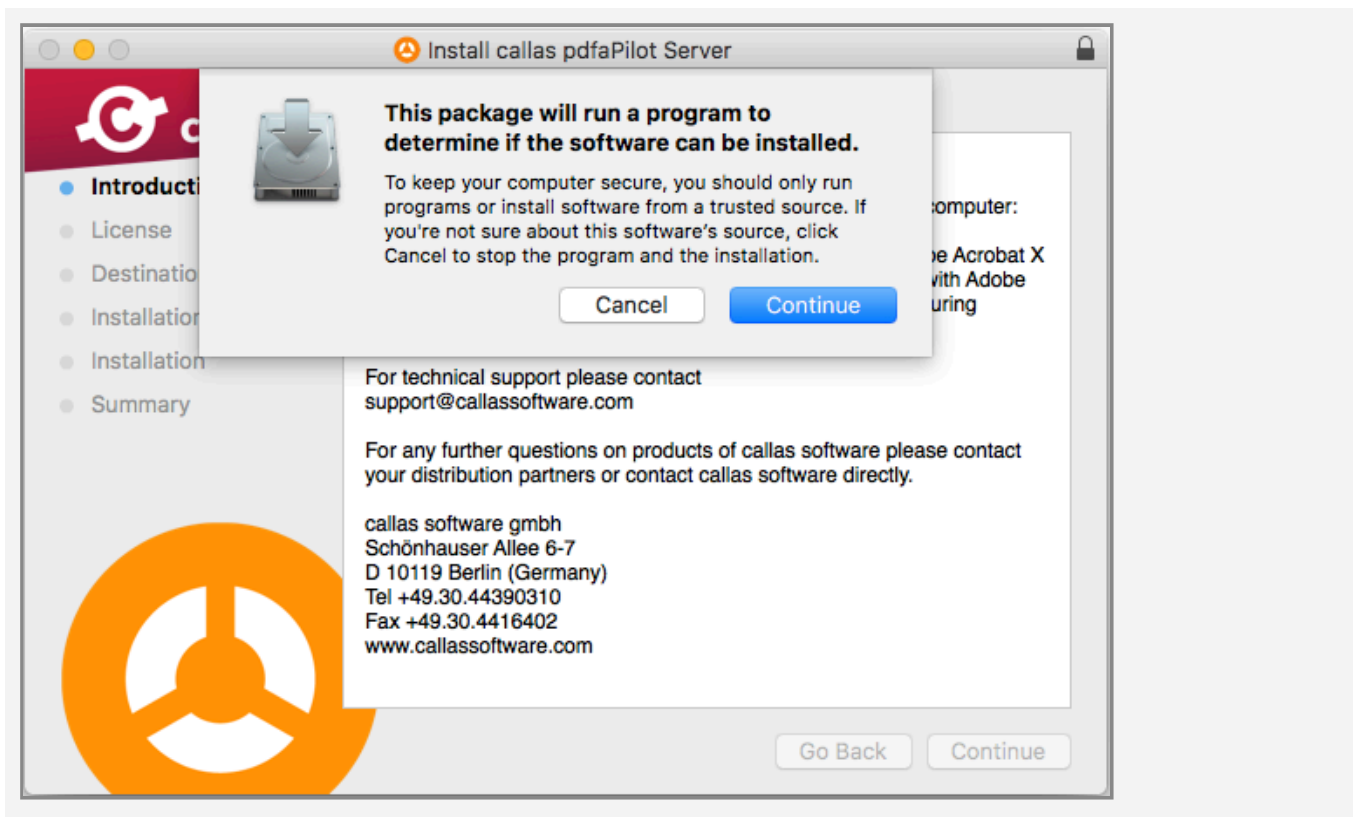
Install callas pdfaPilot Server

Introducti
License
Destinatio
Installation
Installation
Summary

This package will run a program to determine if the software can be installed.

To keep your computer secure, you should only run programs or install software from a trusted source. If you're not sure about this software's source, click Cancel to stop the program and the installation.

Cancel
Continue

omputer:

e Acrobat X
vith Adobe
uring

For technical support please contact
support@callassoftware.com

For any further questions on products of callas software please contact your distribution partners or contact callas software directly.

callas software gmbh
Schönhauser Allee 6-7
D 10119 Berlin (Germany)
Tel +49.30.44390310
Fax +49.30.4416402
www.callassoftware.com

Go Back
Continue